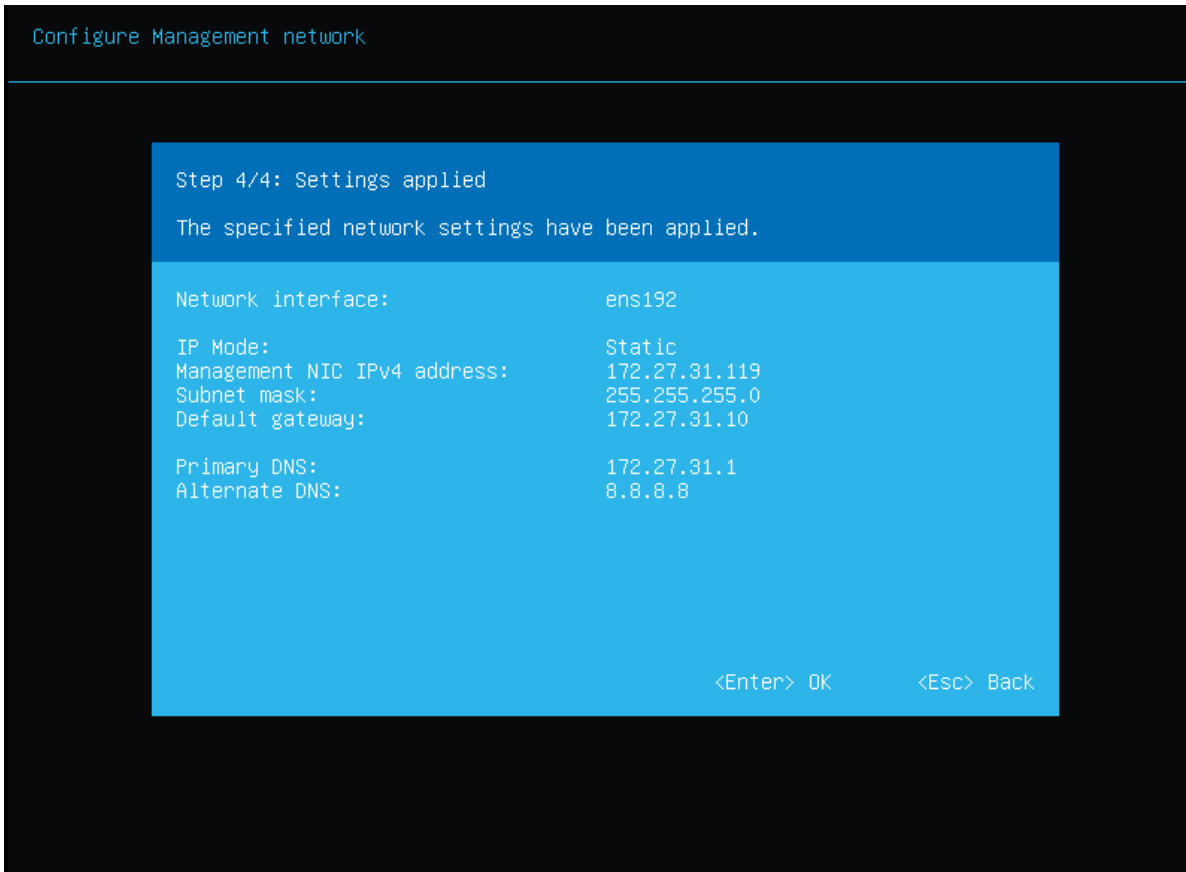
Configure Management network

Step 4/4: Settings applied

The specified network settings have been applied.

| | |
|---|---|
| Network interface: | ens192 |
| IP Mode: | Static |
| Management NIC IPv4 address: | 172.27.31.119 |
| Subnet mask: | 255.255.255.0 |
| Default gateway: | 172.27.31.10 |
| Primary DNS: | 172.27.31.1 |
| Alternate DNS: | 8.8.8.8 |

<Enter> OK <Esc> Back